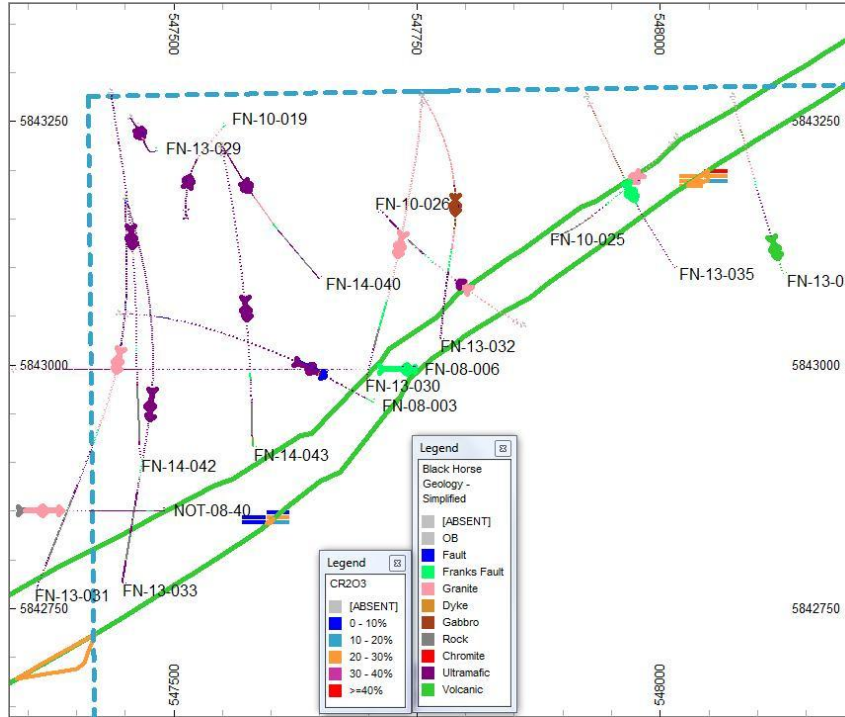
547500
547750
548000
5843250
5843250
FN-10-019
FN-13-029
FN-10-026
FN-10-025
FN-13-035
FN-13-0
FN-14-040
FN-13-032
5843000
5843000
FN-08-006
FN-13-030
FN-08-003
FN-14-042
FN-14-043
NOT-08-40
FN-13-031
FN-13-033
5842750
5842750
547500
548000

Legend
CR2O3
[ABSENT]
0 - 10%
10 - 20%
20 - 30%
30 - 40%
>=40%

Legend
Black Horse Geology - Simplified
[ABSENT]
OB
Fault
Franks Fault
Granite
Dyke
Gabbro
Rock
Chromite
Ultramafic
Volcanic